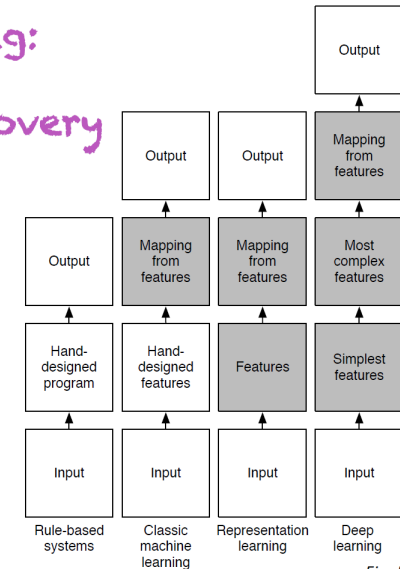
g:
overy

Output

Output

Output

Mapping from features

Output

Mapping from features

Mapping from features

Most complex features

Hand-designed program

Hand-designed features

Features

Simplest features

Input

Input

Input

Input

Rule-based systems

Classic machine learning

Representation learning

Deep learning

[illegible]